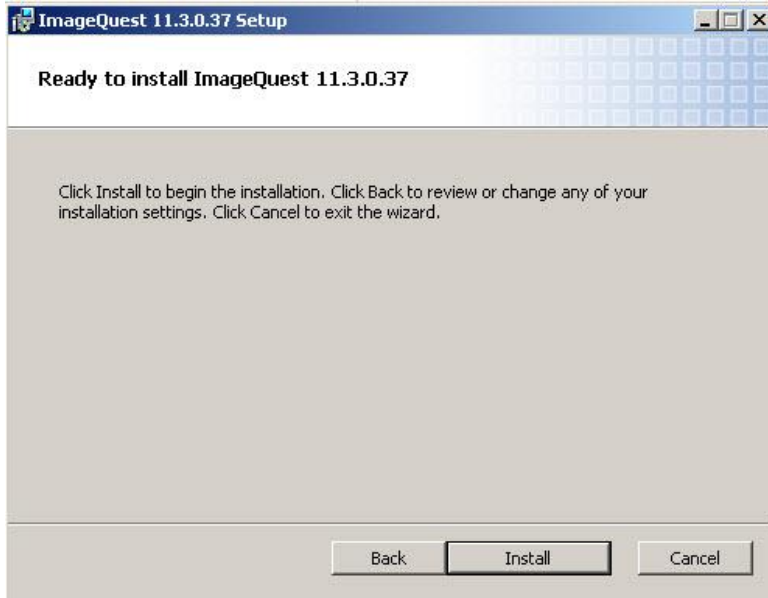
ImageQuest 11.3.0.37 Setup

Ready to install ImageQuest 11.3.0.37

Click Install to begin the installation. Click Back to review or change any of your installation settings. Click Cancel to exit the wizard.

Back
Install
Cancel